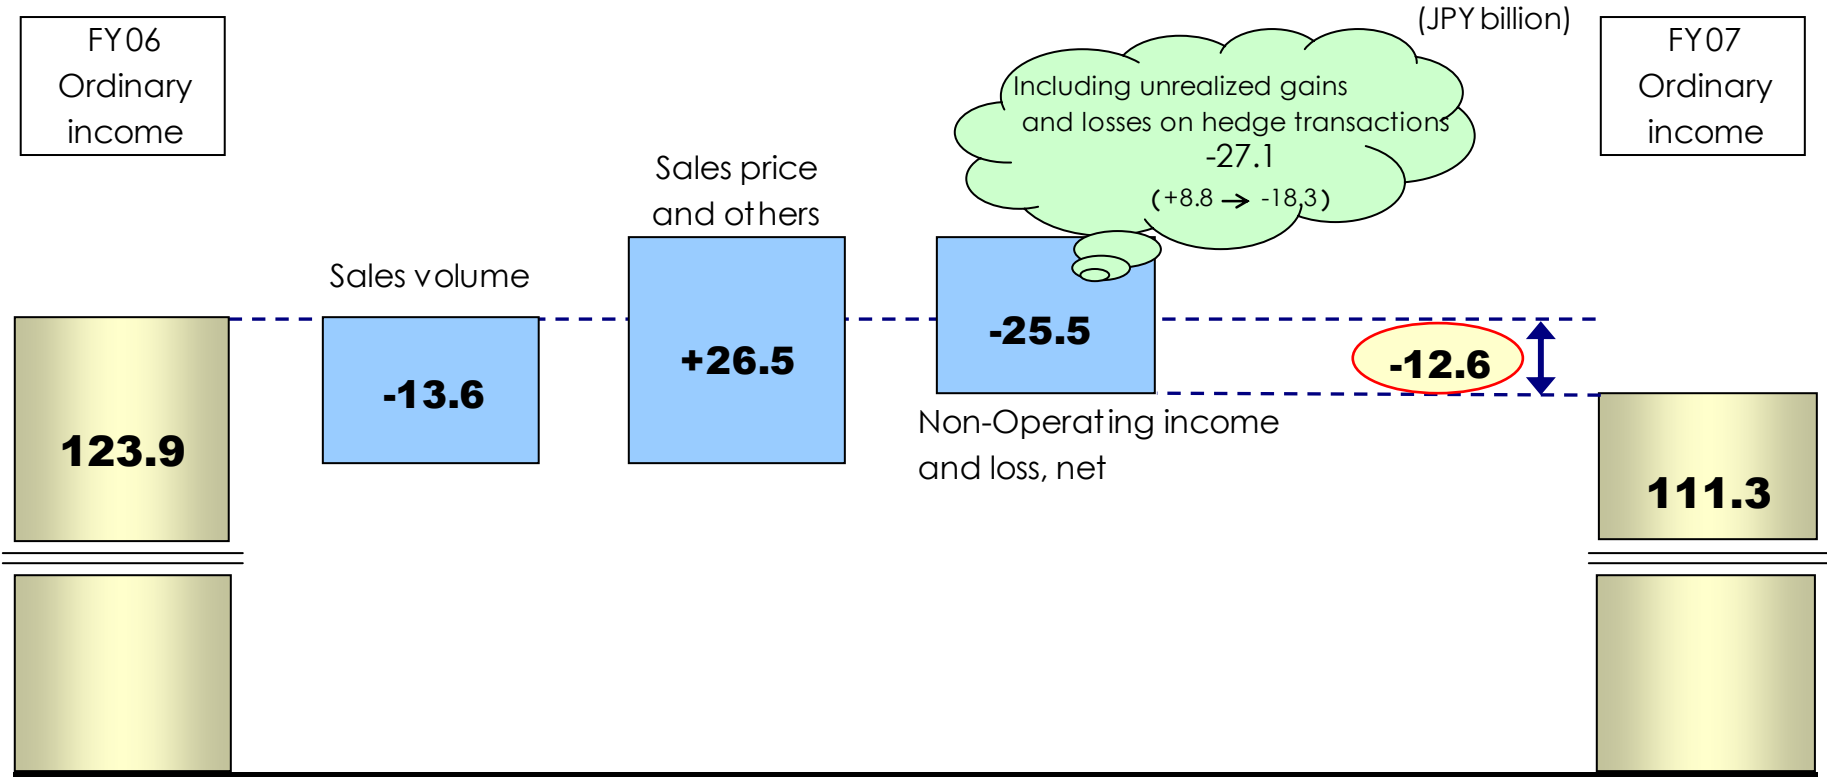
FY06 Ordinary income

(JPY billion)

FY07 Ordinary income

Including unrealized gains and losses on hedge transactions -27.1 (+8.8 → -18.3)

Sales price and others

Sales volume

123.9

-13.6

+26.5

-25.5

-12.6

Non-Operating income and loss, net

111.3